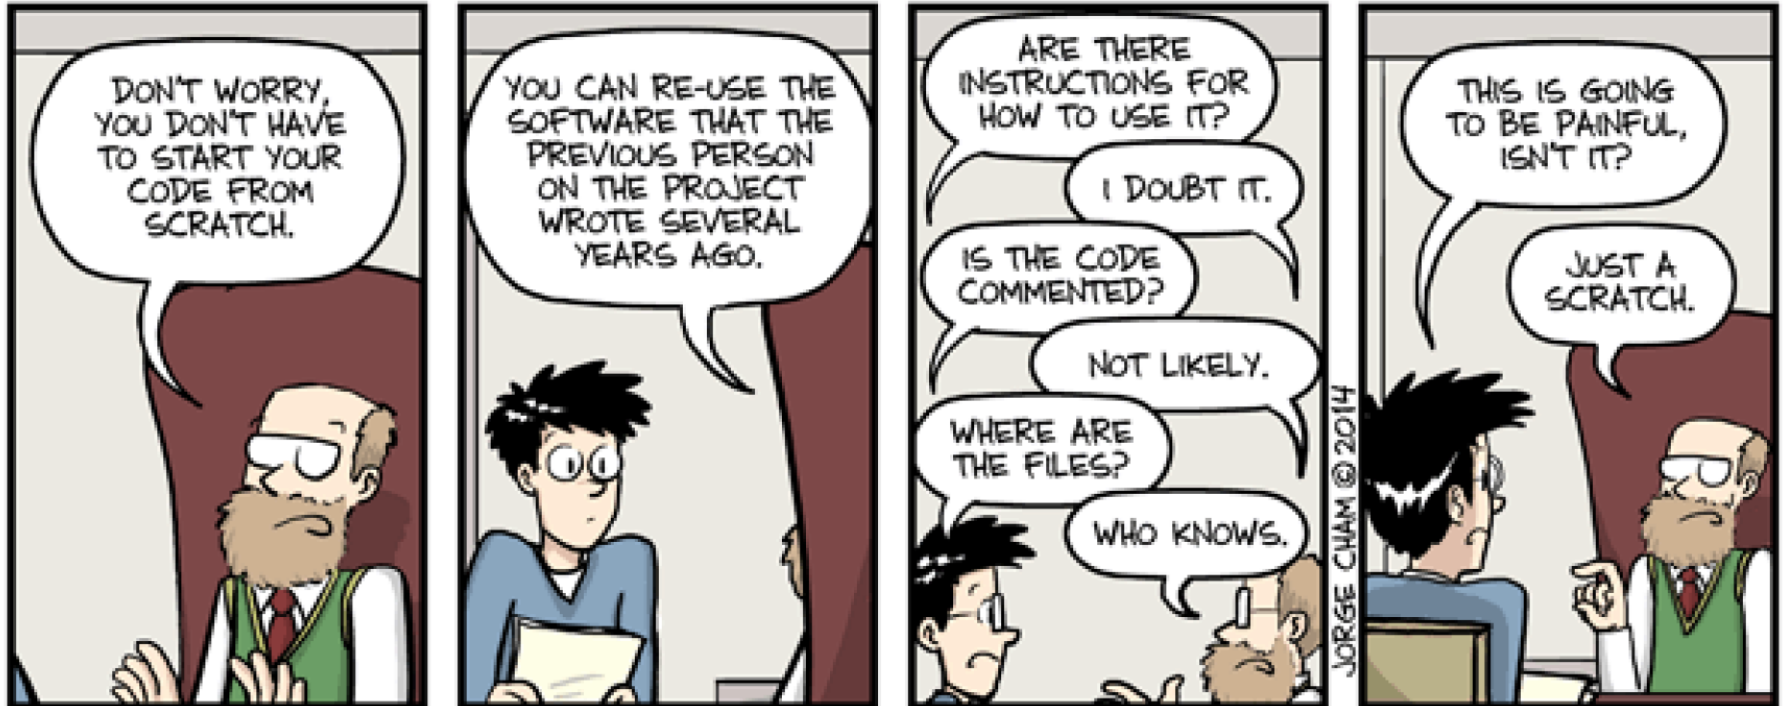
DON'T WORRY, YOU DON'T HAVE TO START YOUR CODE FROM SCRATCH.

YOU CAN RE-USE THE SOFTWARE THAT THE PREVIOUS PERSON ON THE PROJECT WROTE SEVERAL YEARS AGO.

ARE THERE INSTRUCTIONS FOR HOW TO USE IT?

I DOUBT IT.

IS THE CODE COMMENTED?

NOT LIKELY.

WHERE ARE THE FILES?

WHO KNOWS.

JORGE CHAM © 2014

THIS IS GOING TO BE PAINFUL, ISN'T IT?

JUST A SCRATCH.